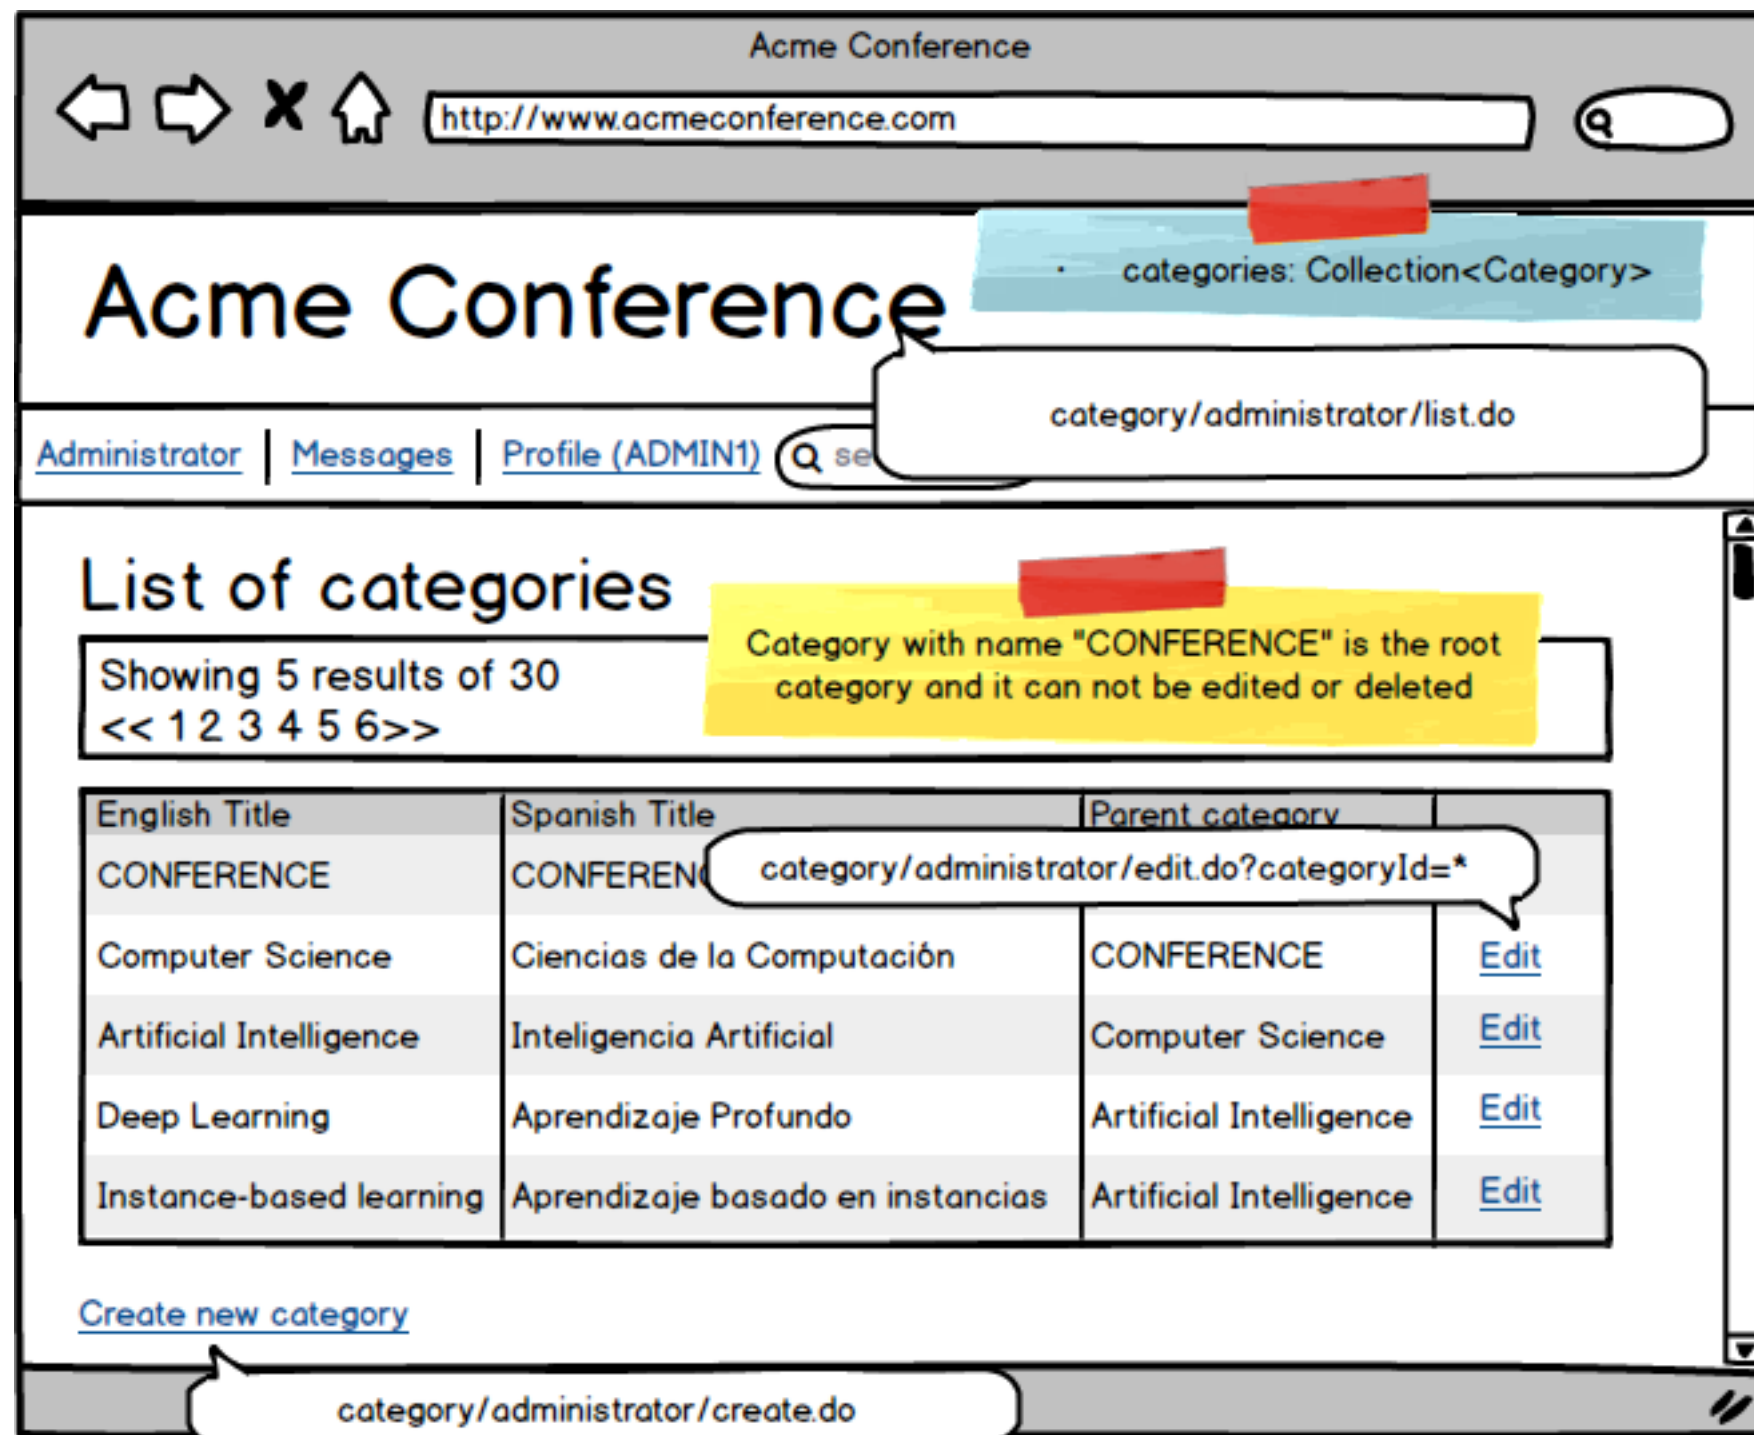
Acme Conference

http://www.acmeconference.com

Acme Conference

· categories: Collection<Category>

category/administrator/list.do

Administrator | Messages | Profile (ADMIN1) se

List of categories

Showing 5 results of 30
<< 1 2 3 4 5 6>>

Category with name "CONFERENCE" is the root category and it can not be edited or deleted

| English Title | Spanish Title | Parent category | |
|---|---|---|---|
| CONFERENCE | CONFEREN | | |
| Computer Science | Ciencias de la Computación | CONFERENCE | Edit |
| Artificial Intelligence | Inteligencia Artificial | Computer Science | Edit |
| Deep Learning | Aprendizaje Profundo | Artificial Intelligence | Edit |
| Instance-based learning | Aprendizaje basado en instancias | Artificial Intelligence | Edit |

category/administrator/edit.do?categoryId=*

Create new category

category/administrator/create.do